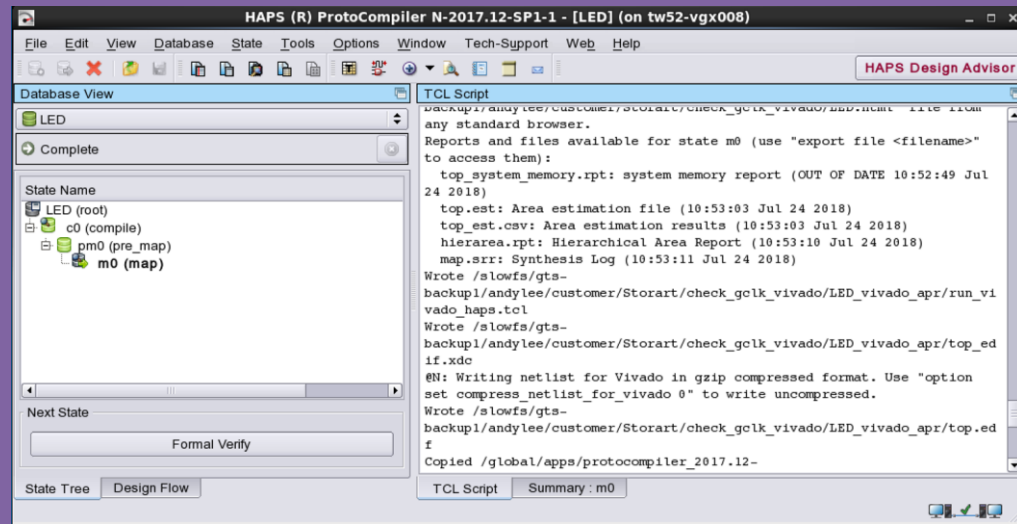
HAPS (R) ProtoCompiler N-2017.12-SP1-1 - [LED] (on tw52-vgx008)

File Edit View Database State Tools Options Window Tech-Support Web Help

HAPS Design Advisor

Database View

LED

Complete

State Name
LED (root)
c0 (compile)
pm0 (pre_map)
m0 (map)

Next State

Formal Verify

State Tree Design Flow

TCL Script

backup1/andylee/customer/Storart/check_gclk_vivado/LED.html" file from any standard browser.
Reports and files available for state m0 (use "export file <filename>" to access them):
top_system_memory.rpt: system memory report (OUT OF DATE 10:52:49 Jul 24 2018)
top.est: Area estimation file (10:53:03 Jul 24 2018)
top_est.csv: Area estimation results (10:53:03 Jul 24 2018)
hierarea.rpt: Hierarchical Area Report (10:53:10 Jul 24 2018)
map.srr: Synthesis Log (10:53:11 Jul 24 2018)
Wrote /slowfs/gts-backup1/andylee/customer/Storart/check_gclk_vivado/LED_vivado_apr/run_vivado_haps.tcl
Wrote /slowfs/gts-backup1/andylee/customer/Storart/check_gclk_vivado/LED_vivado_apr/top_edif.xdc
@N: Writing netlist for Vivado in gzip compressed format. Use "option set compress_netlist_for_vivado 0" to write uncompressed.
Wrote /slowfs/gts-backup1/andylee/customer/Storart/check_gclk_vivado/LED_vivado_apr/top.edf
Copied /global/apps/protocompiler_2017.12-

TCL Script Summary : m0